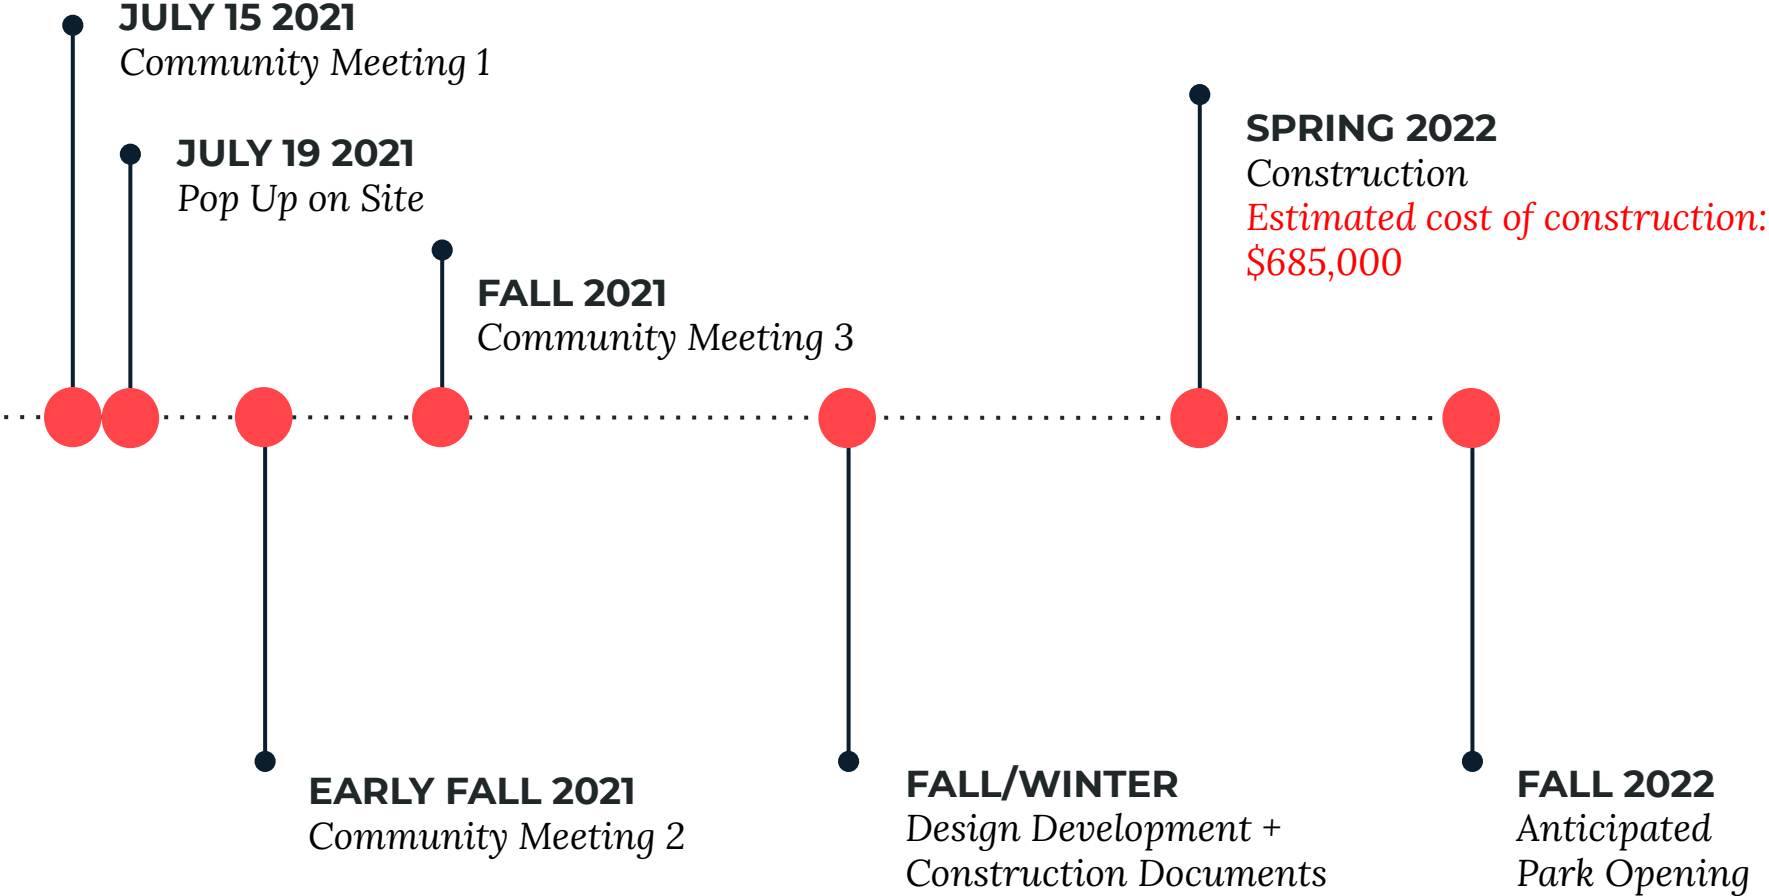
JULY 15 2021
Community Meeting 1

JULY 19 2021
Pop Up on Site

EARLY FALL 2021
Community Meeting 2

FALL 2021
Community Meeting 3

FALL/WINTER
Design Development + Construction Documents

SPRING 2022
Construction
Estimated cost of construction: \$685,000

FALL 2022
Anticipated Park Opening